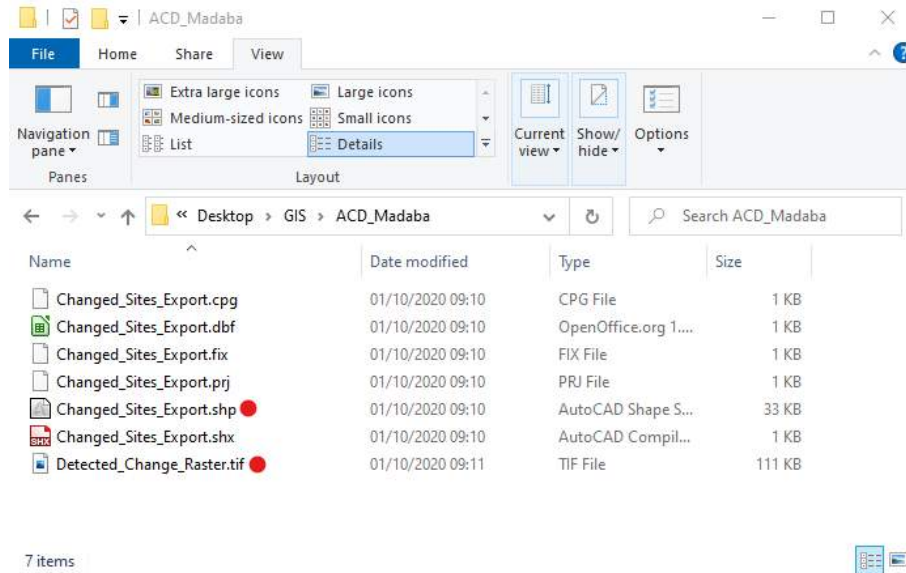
ACD_Madaba

File Home Share View

Navigation pane ▾

Extra large icons
Large icons
Medium-sized icons
Small icons
List
Details

Current view ▾
Show/ hide ▾
Options

Panes
Layout

« Desktop › GIS › ACD_Madaba

Search ACD_Madaba

| Name | Date modified | Type | Size |
|---|---|---|---|
| Changed_Sites_Export.cpg | 01/10/2020 09:10 | CPG File | 1 KB |
| Changed_Sites_Export.dbf | 01/10/2020 09:10 | OpenOffice.org 1.... | 1 KB |
| Changed_Sites_Export.fix | 01/10/2020 09:10 | FIX File | 1 KB |
| Changed_Sites_Export.prj | 01/10/2020 09:10 | PRJ File | 1 KB |
| Changed_Sites_Export.shp | 01/10/2020 09:10 | AutoCAD Shape S... | 33 KB |
| Changed_Sites_Export.shx | 01/10/2020 09:10 | AutoCAD Compil... | 1 KB |
| Detected_Change_Raster.tif | 01/10/2020 09:11 | TIF File | 111 KB |

7 items